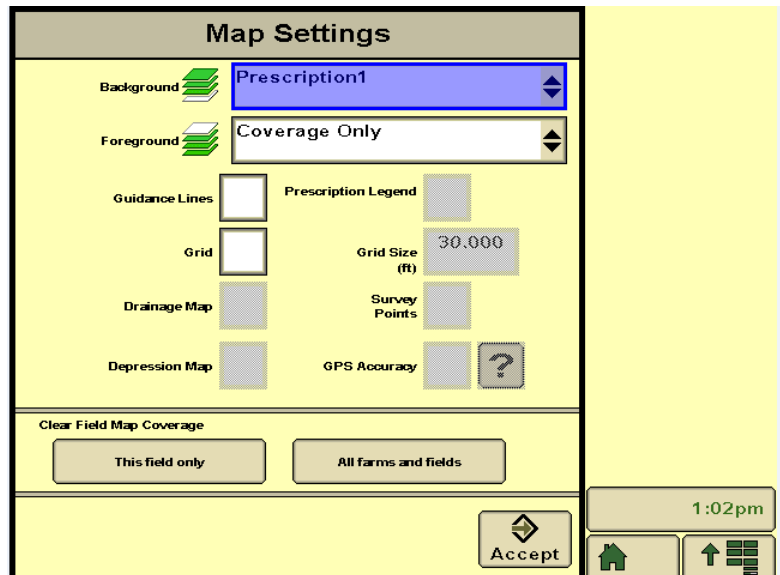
Map Settings

Background
Prescription1

Foreground
Coverage Only

Guidance Lines

Prescription Legend

Grid

Grid Size (ft)
30.000

Drainage Map

Survey Points

Depression Map

GPS Accuracy
?

Clear Field Map Coverage

This field only

All farms and fields

Accept

1:02pm